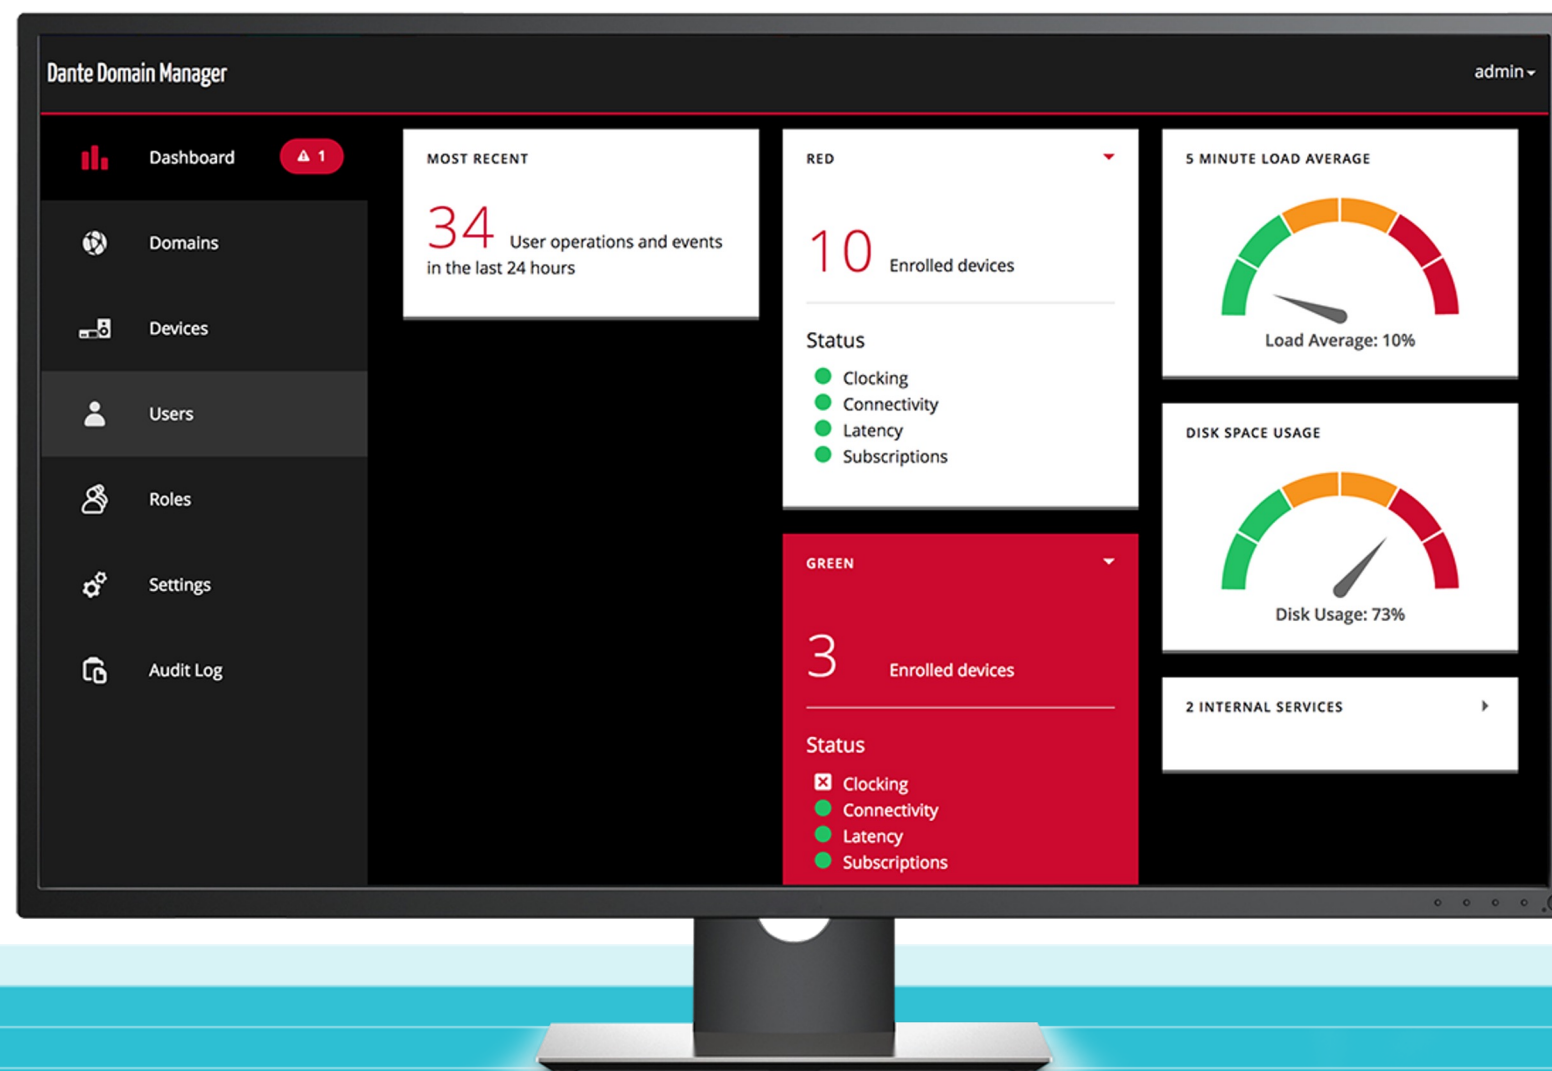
Dante Domain Manager

admin

Dashboard 1

Domains

Devices

Users

Roles

Settings

Audit Log

MOST RECENT

34 User operations and events in the last 24 hours

RED

10 Enrolled devices

Status

Clocking
Connectivity
Latency
Subscriptions

GREEN

3 Enrolled devices

Status

Clocking
Connectivity
Latency
Subscriptions

5 MINUTE LOAD AVERAGE

Load Average: 10%

DISK SPACE USAGE

Disk Usage: 73%

2 INTERNAL SERVICES